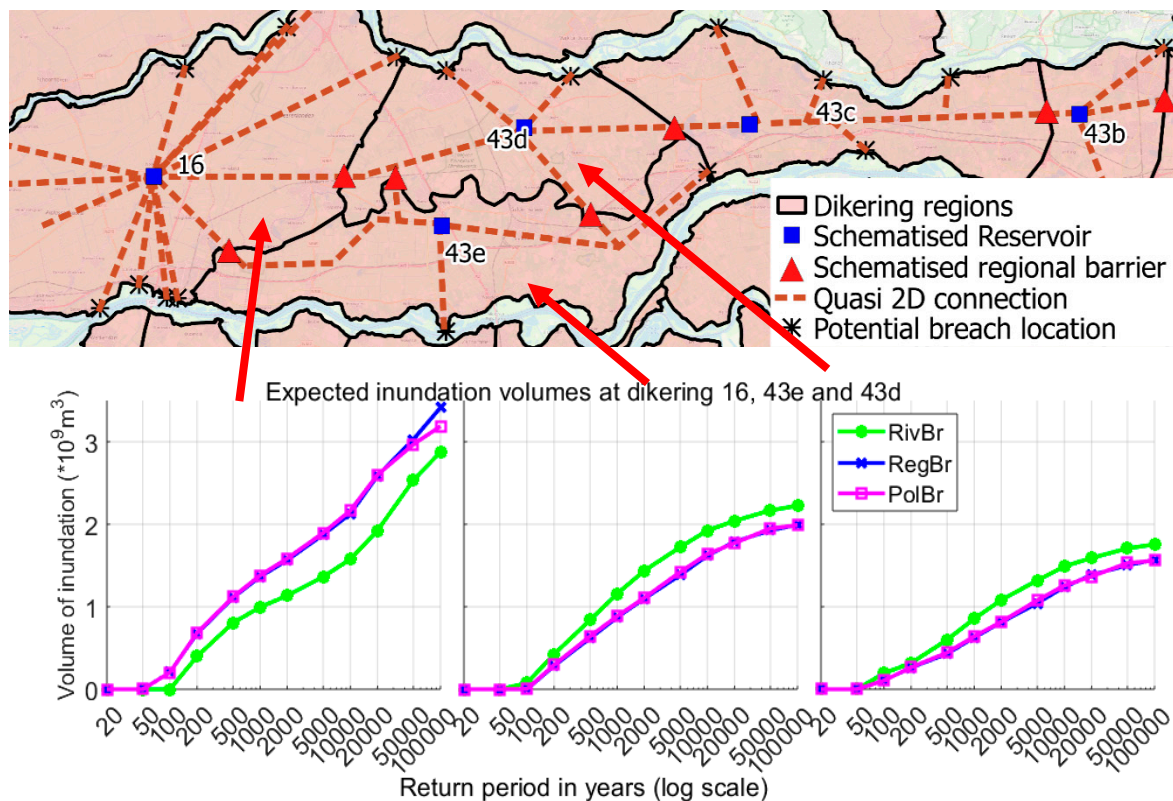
16
43d
43c
43b
43e

Dikering regions
Schematised Reservoir
Schematised regional barrier
Quasi 2D connection
Potential breach location

Expected inundation volumes at dikering 16, 43e and 43d

Volume of inundation ($*10^9 m^3$)

3
2
1
0

20 50 100 200 500 1000 2000 5000 10000 20000 50000 100000

20 50 100 200 500 1000 2000 5000 10000 20000 50000 100000

20 50 100 200 500 1000 2000 5000 10000 20000 50000 100000

RivBr
RegBr
PolBr

Return period in years (log scale)